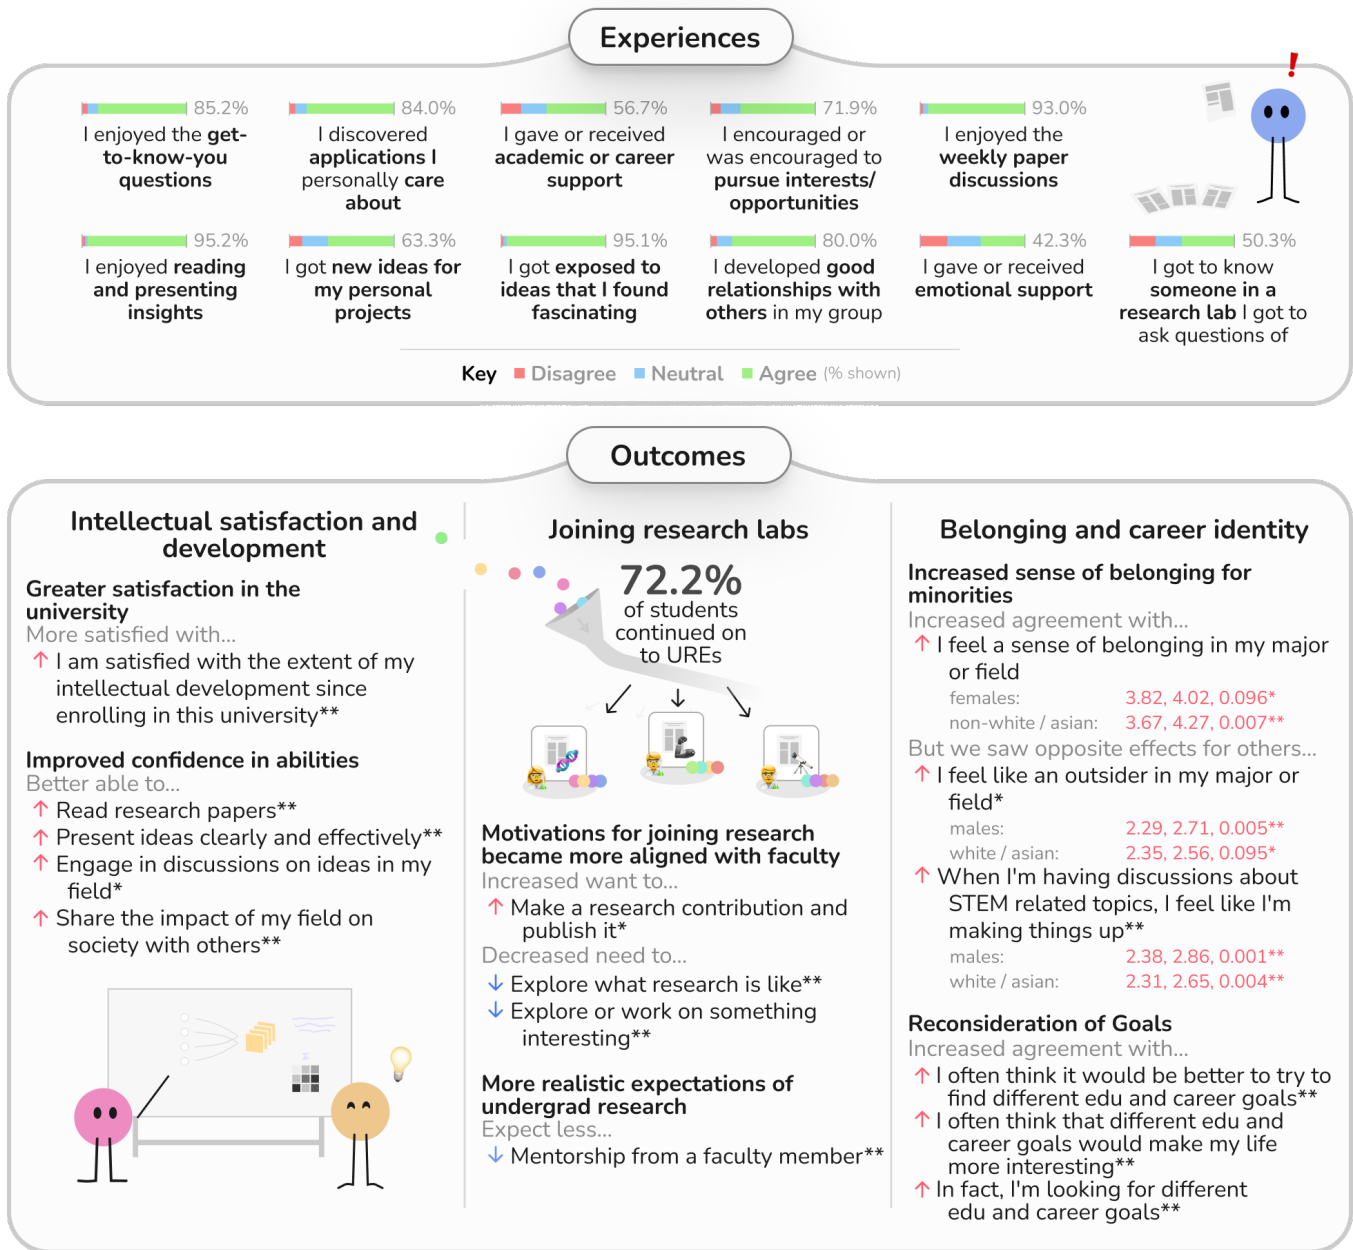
Experiences

85.2%
I enjoyed the get-to-know-you questions

84.0%
I discovered applications I personally care about

56.7%
I gave or received academic or career support

71.9%
I encouraged or was encouraged to pursue interests/ opportunities

93.0%
I enjoyed the weekly paper discussions

!

95.2%
I enjoyed reading and presenting insights

63.3%
I got new ideas for my personal projects

95.1%
I got exposed to ideas that I found fascinating

80.0%
I developed good relationships with others in my group

42.3%
I gave or received emotional support

50.3%
I got to know someone in a research lab I got to ask questions of

Key ■ Disagree ■ Neutral ■ Agree (% shown)

Outcomes

Intellectual satisfaction and development

Greater satisfaction in the university
More satisfied with...
↑ I am satisfied with the extent of my intellectual development since enrolling in this university**

Improved confidence in abilities
Better able to...
↑ Read research papers**
↑ Present ideas clearly and effectively**
↑ Engage in discussions on ideas in my field*
↑ Share the impact of my field on society with others**

Joining research labs

72.2%
of students continued on to UREs

Motivations for joining research became more aligned with faculty
Increased want to...
↑ Make a research contribution and publish it*
Decreased need to...
↓ Explore what research is like**
↓ Explore or work on something interesting**

More realistic expectations of undergrad research
Expect less...
↓ Mentorship from a faculty member**

Belonging and career identity

Increased sense of belonging for minorities
Increased agreement with...
↑ I feel a sense of belonging in my major or field
females: 3.82, 4.02, 0.096*
non-white / asian: 3.67, 4.27, 0.007**
But we saw opposite effects for others...
↑ I feel like an outsider in my major or field*
males: 2.29, 2.71, 0.005**
white / asian: 2.35, 2.56, 0.095*
↑ When I'm having discussions about STEM related topics, I feel like I'm making things up**
males: 2.38, 2.86, 0.001**
white / asian: 2.31, 2.65, 0.004**

Reconsideration of Goals
Increased agreement with...
↑ I often think it would be better to try to find different edu and career goals**
↑ I often think that different edu and career goals would make my life more interesting**
↑ In fact, I'm looking for different edu and career goals**